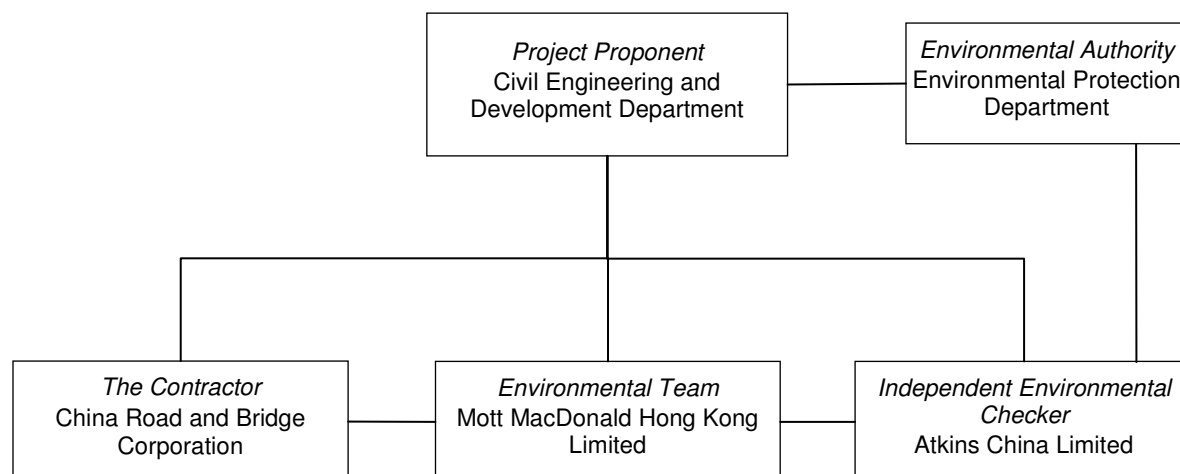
Project Proponent
Civil Engineering and Development Department

Environmental Authority
Environmental Protection Department

The Contractor
China Road and Bridge Corporation

Environmental Team
Mott MacDonald Hong Kong Limited

Independent Environmental Checker
Atkins China Limited